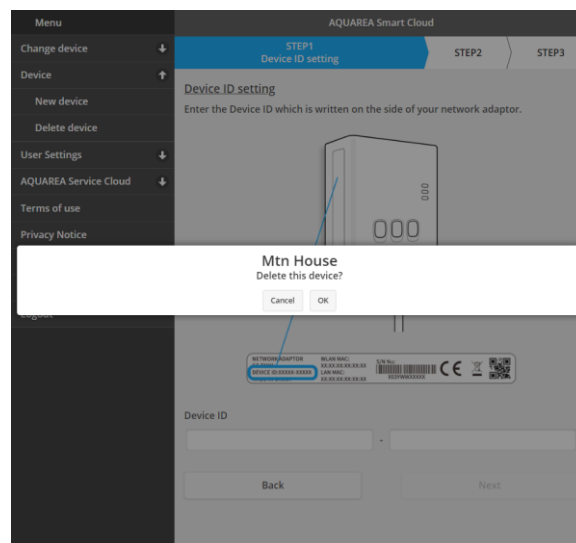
Menu

Change device

Device

New device

Delete device

User Settings

AQUAREA Service Cloud

Terms of use

Privacy Notice

AQUAREA Smart Cloud

STEP1
Device ID setting

STEP2

STEP3

Device ID setting

Enter the Device ID which is written on the side of your network adaptor.

NETWORK ADAPTOR

DEVICE ID:XXXXX-XXXXX

WLAN MAC:
XX:XX:XX:XX:XX:XX

LAN MAC:
XX:XX:XX:XX:XX:XX

S/N No.:

Mtn House

Delete this device?

Cancel

OK

Device ID

-

Back

Next